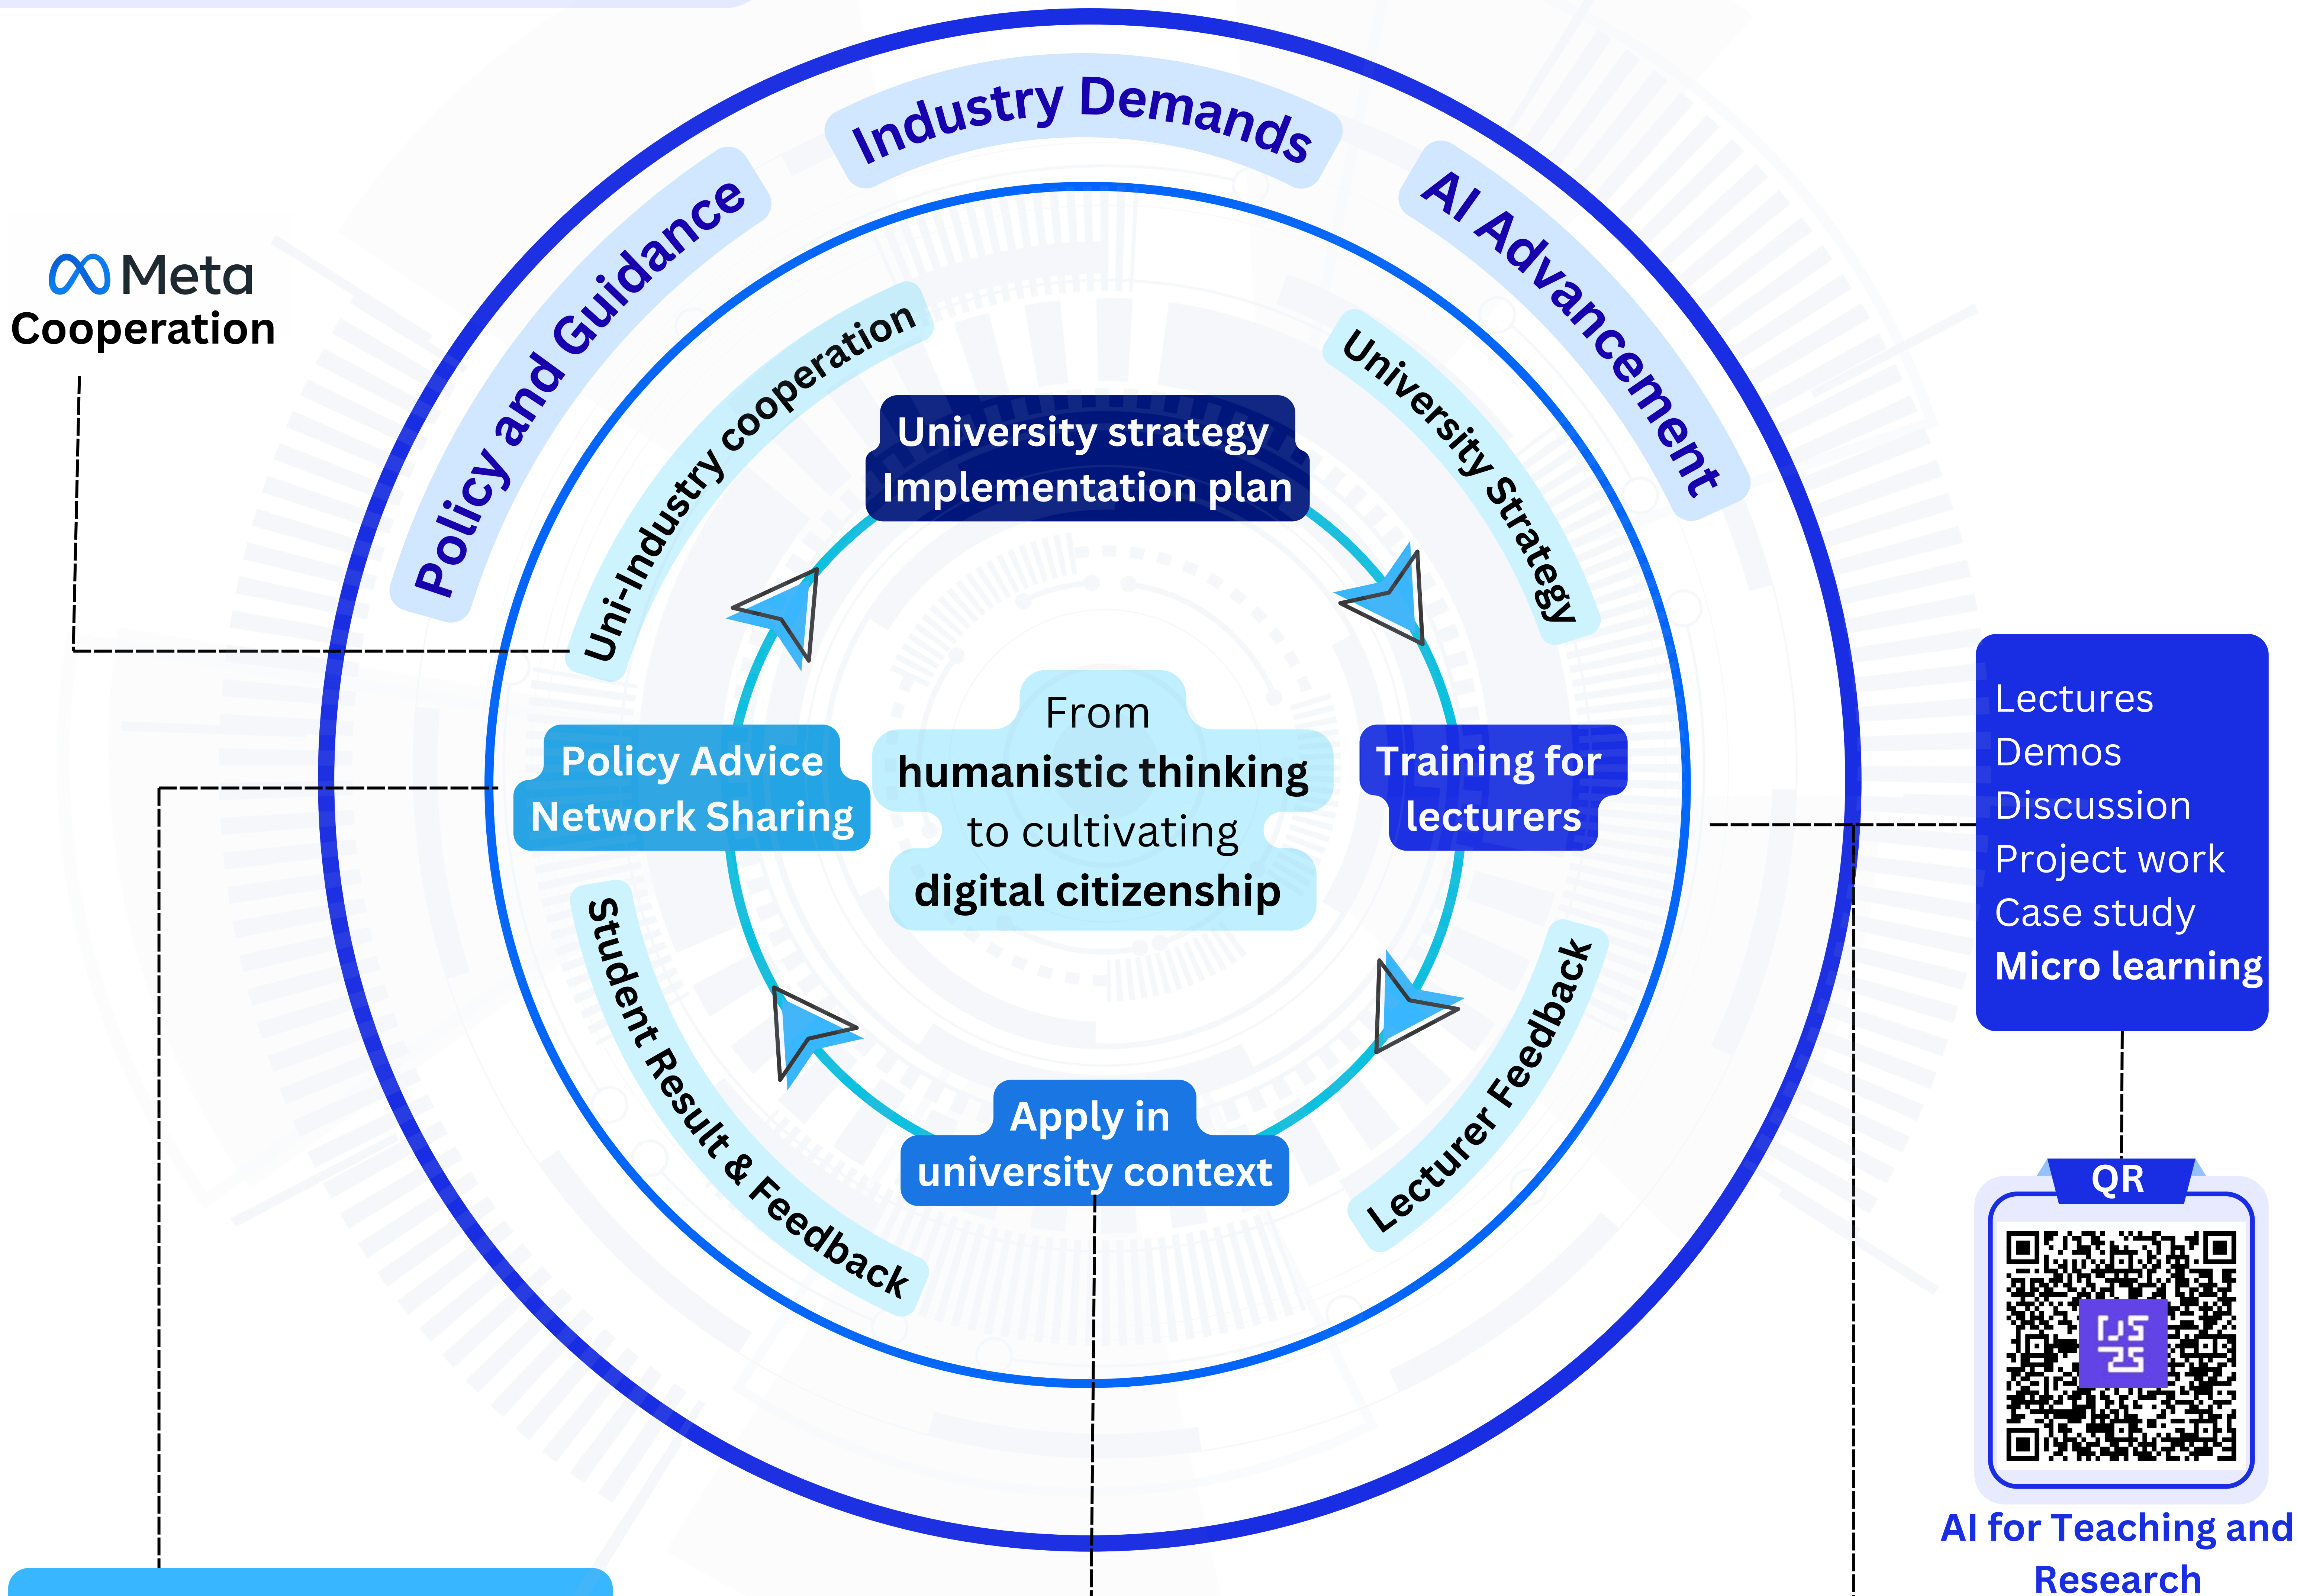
Meta
Cooperation

Industry Demands

Policy and Guidance

AI Advancement

Uni-Industry cooperation

University Strategy

University strategy
Implementation plan

From
humanistic thinking
to cultivating
digital citizenship

Policy Advice
Network Sharing

Training for
lecturers

Student Result & Feedback

Lecturer Feedback

Apply in
university context

Lectures
Demos
Discussion
Project work
Case study
Micro learning

QR

AI for Teaching and Research